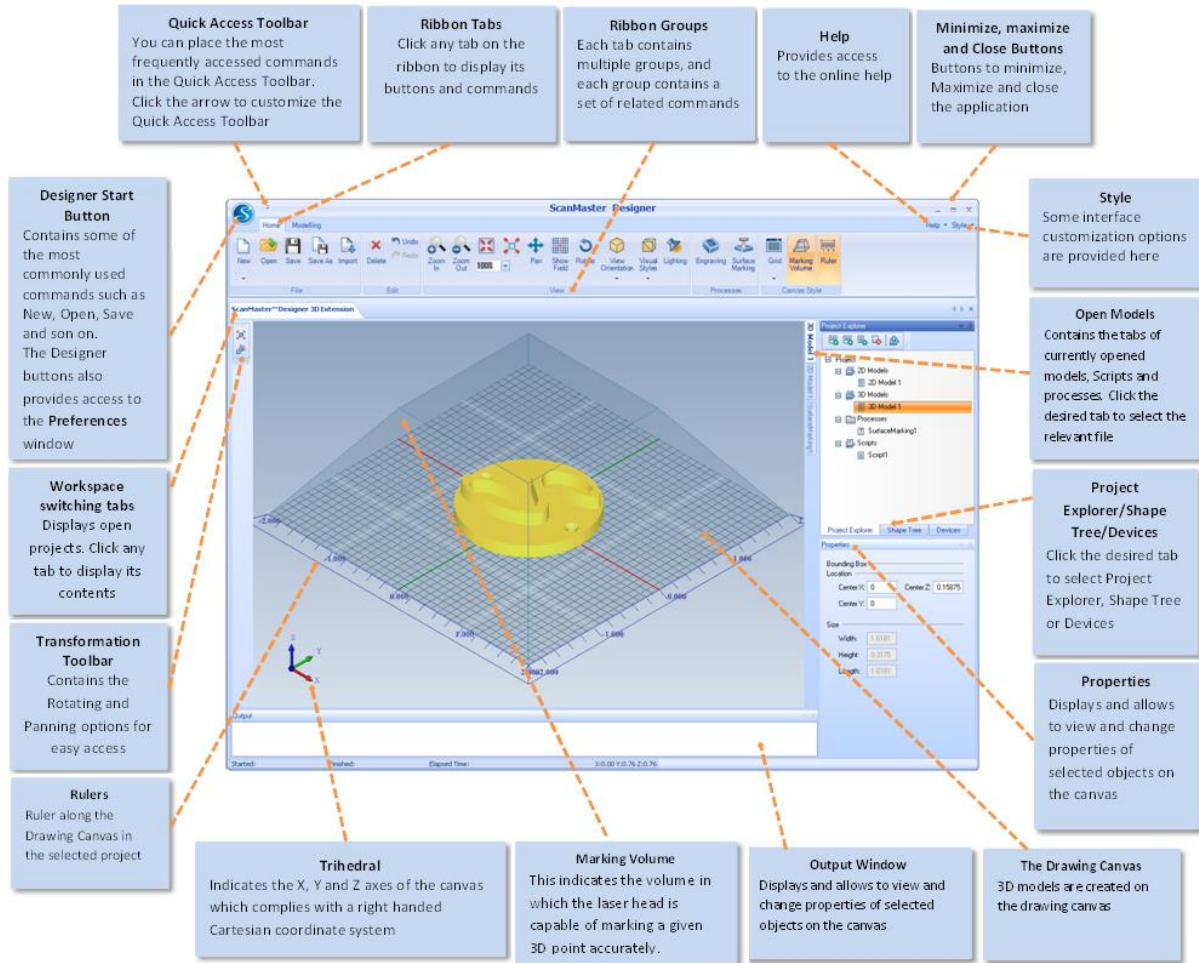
Quick Access Toolbar
You can place the most frequently accessed commands in the Quick Access Toolbar. Click the arrow to customize the Quick Access Toolbar

Ribbon Tabs
Click any tab on the ribbon to display its buttons and commands

Ribbon Groups
Each tab contains multiple groups, and each group contains a set of related commands

Help
Provides access to the online help

Minimize, maximize and Close Buttons
Buttons to minimize, Maximize and close the application

Designer Start Button
Contains some of the most commonly used commands such as New, Open, Save and son on. The Designer buttons also provides access to the **Preferences** window

Style
Some interface customization options are provided here

ScanMaster Designer

Home Modelling

Help Styles

New Open Save Save As Import Delete Undo Redo Zoom In Zoom Out 100% Pan Rotate Show Field View Orientation Visual Styles Lighting Engraving Surface Marking Grid Marking Volume Ruler

File Edit View Processes Canvas Style

ScanMaster™Designer 3D Extension

3D Model 1 2D Model 1 SurfaceMarking1

Project Explorer
Project
2D Models
2D Model 1
3D Models
3D Model 1
Processes
SurfaceMarking1
Scripts
Script1

Project Explorer Shape Tree Devices

Properties
Bounding Box
Location
Center X: 0 Center Z: 0.15875
Center Y: 0
Size
Width: 1.0181
Height: 0.3175
Length: 1.0181

Output
Started: Finished: Elapsed Time: X:0.00 Y:0.76 Z:0.76

Open Models
Contains the tabs of currently opened models, Scripts and processes. Click the desired tab to select the relevant file

Workspace switching tabs
Displays open projects. Click any tab to display its contents

Project Explorer/Shape Tree/Devices
Click the desired tab to select Project Explorer, Shape Tree or Devices

Transformation Toolbar
Contains the Rotating and Panning options for easy access

Properties
Displays and allows to view and change properties of selected objects on the canvas

Rulers
Ruler along the Drawing Canvas in the selected project

Trihedral
Indicates the X, Y and Z axes of the canvas which complies with a right handed Cartesian coordinate system

Marking Volume
This indicates the volume in which the laser head is capable of marking a given 3D point accurately.

Output Window
Displays and allows to view and change properties of selected objects on the canvas

The Drawing Canvas
3D models are created on the drawing canvas